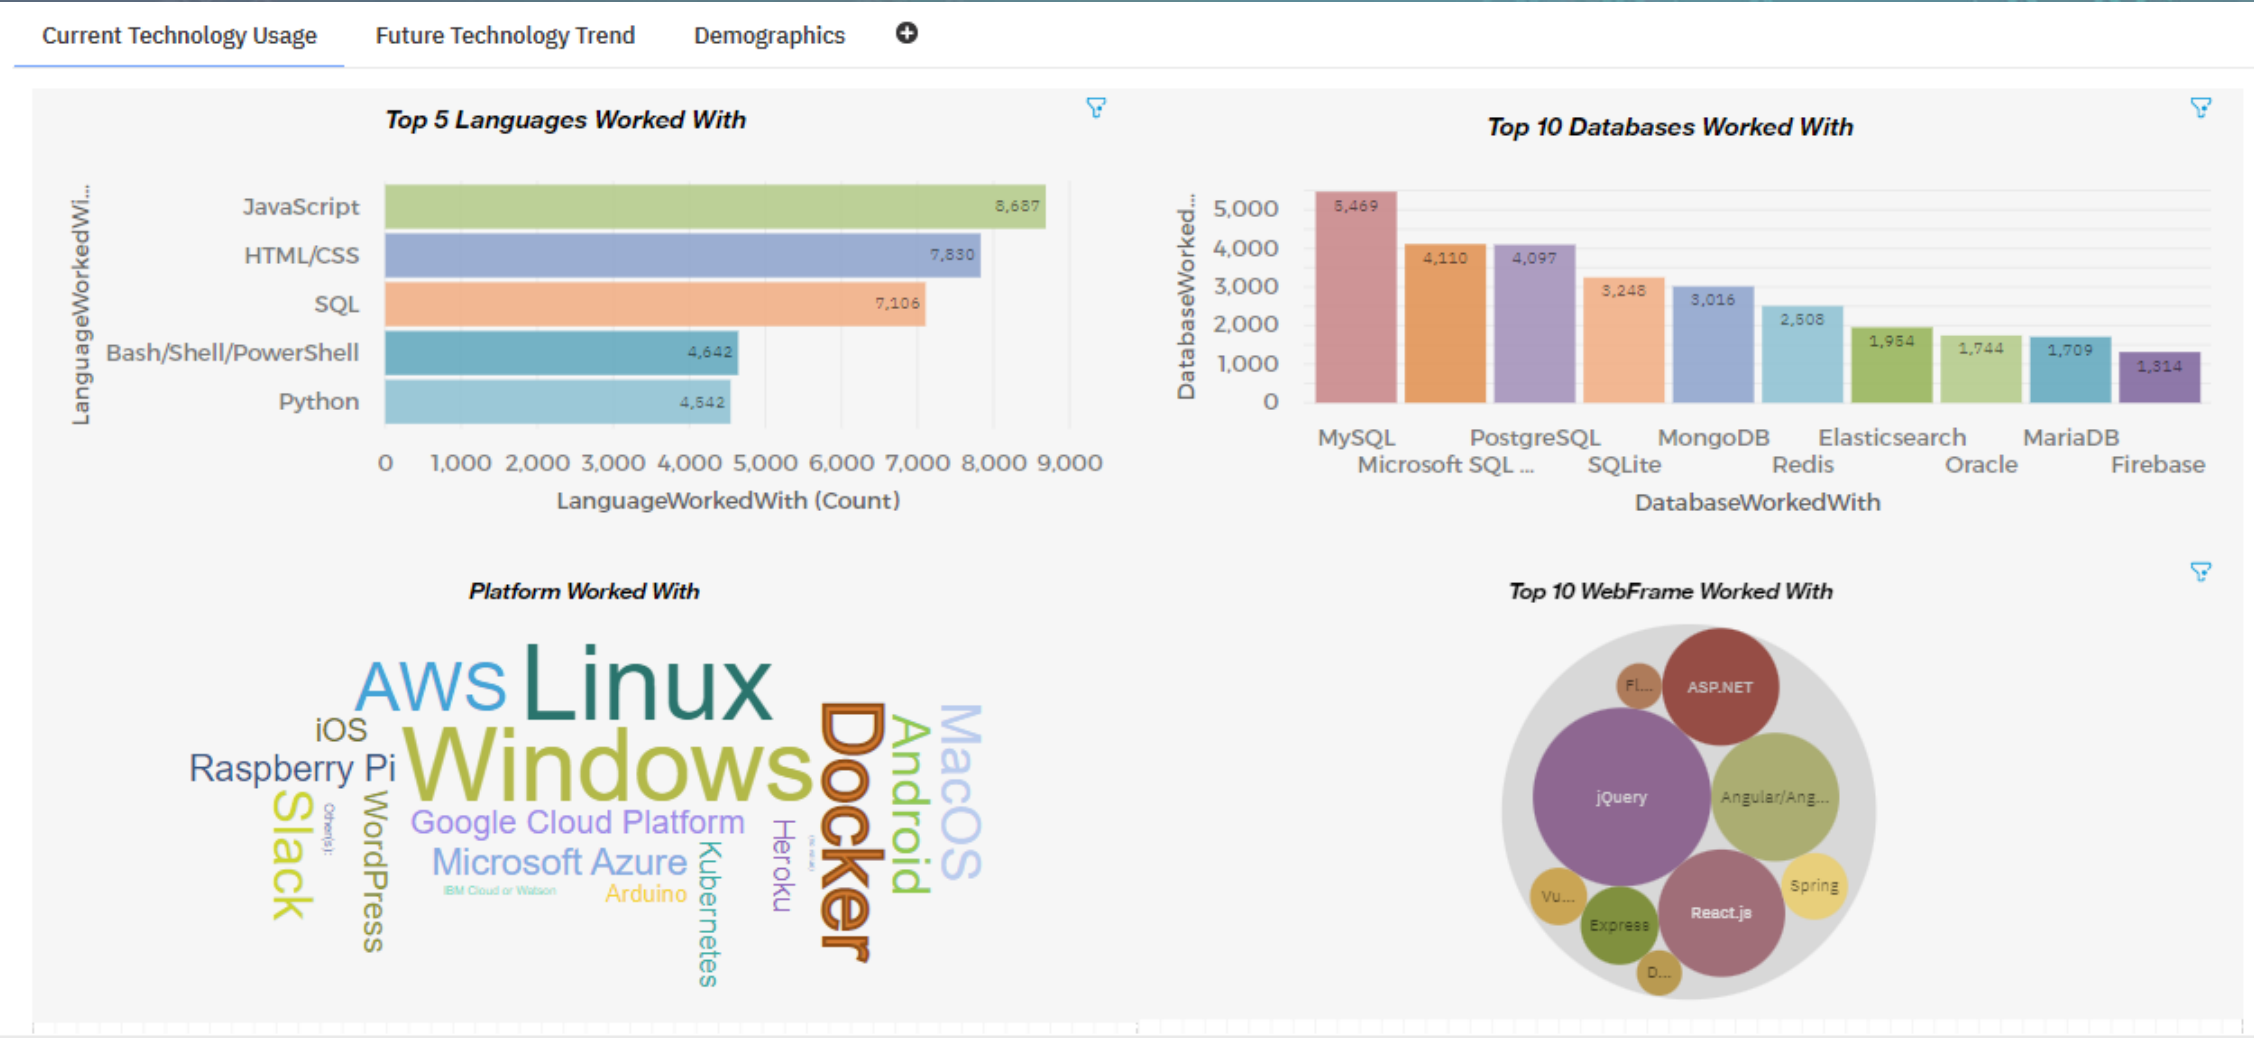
Current Technology Usage | Future Technology Trend | Demographics

Top 5 Languages Worked With

LanguageWorkedWi...

| Language | Count |
|---|---|
| JavaScript | 8,687 |
| HTML/CSS | 7,830 |
| SQL | 7,106 |
| Bash/Shell/PowerShell | 4,642 |
| Python | 4,542 |

0 1,000 2,000 3,000 4,000 5,000 6,000 7,000 8,000 9,000
LanguageWorkedWith (Count)

Top 10 Databases Worked With

DatabaseWorked...
5,000 4,000 3,000 2,000 1,000 0

| Database | Count |
|---|---|
| MySQL | 5,469 |
| Microsoft SQL ... | 4,110 |
| PostgreSQL | 4,097 |
| SQLite | 3,248 |
| MongoDB | 3,016 |
| Redis | 2,508 |
| Elasticsearch | 1,954 |
| Oracle | 1,744 |
| MariaDB | 1,709 |
| Firebase | 1,314 |

DatabaseWorkedWith

Platform Worked With

AWS Linux iOS Windows Raspberry Pi Slack Other(s): WordPress Google Cloud Platform Microsoft Azure IBM Cloud or Watson Arduino Kubernetes Heroku Docker Android MacOS

Top 10 WebFrame Worked With

Fl... ASP.NET jQuery Angular/Ang... Vu... Express React.js Spring D...